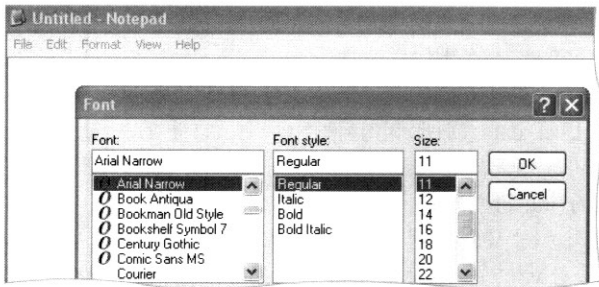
Untitled - Notepad

File Edit Format View Help

Font

?

Font:

Arial Narrow

Arial Narrow
Book Antiqua
Bookman Old Style
Bookshelf Symbol 7
Century Gothic
Comic Sans MS
Courier

Font style:

Regular

Regular
Italic
Bold
Bold Italic

Size:

11

11
12
14
16
18
20
22

OK

Cancel